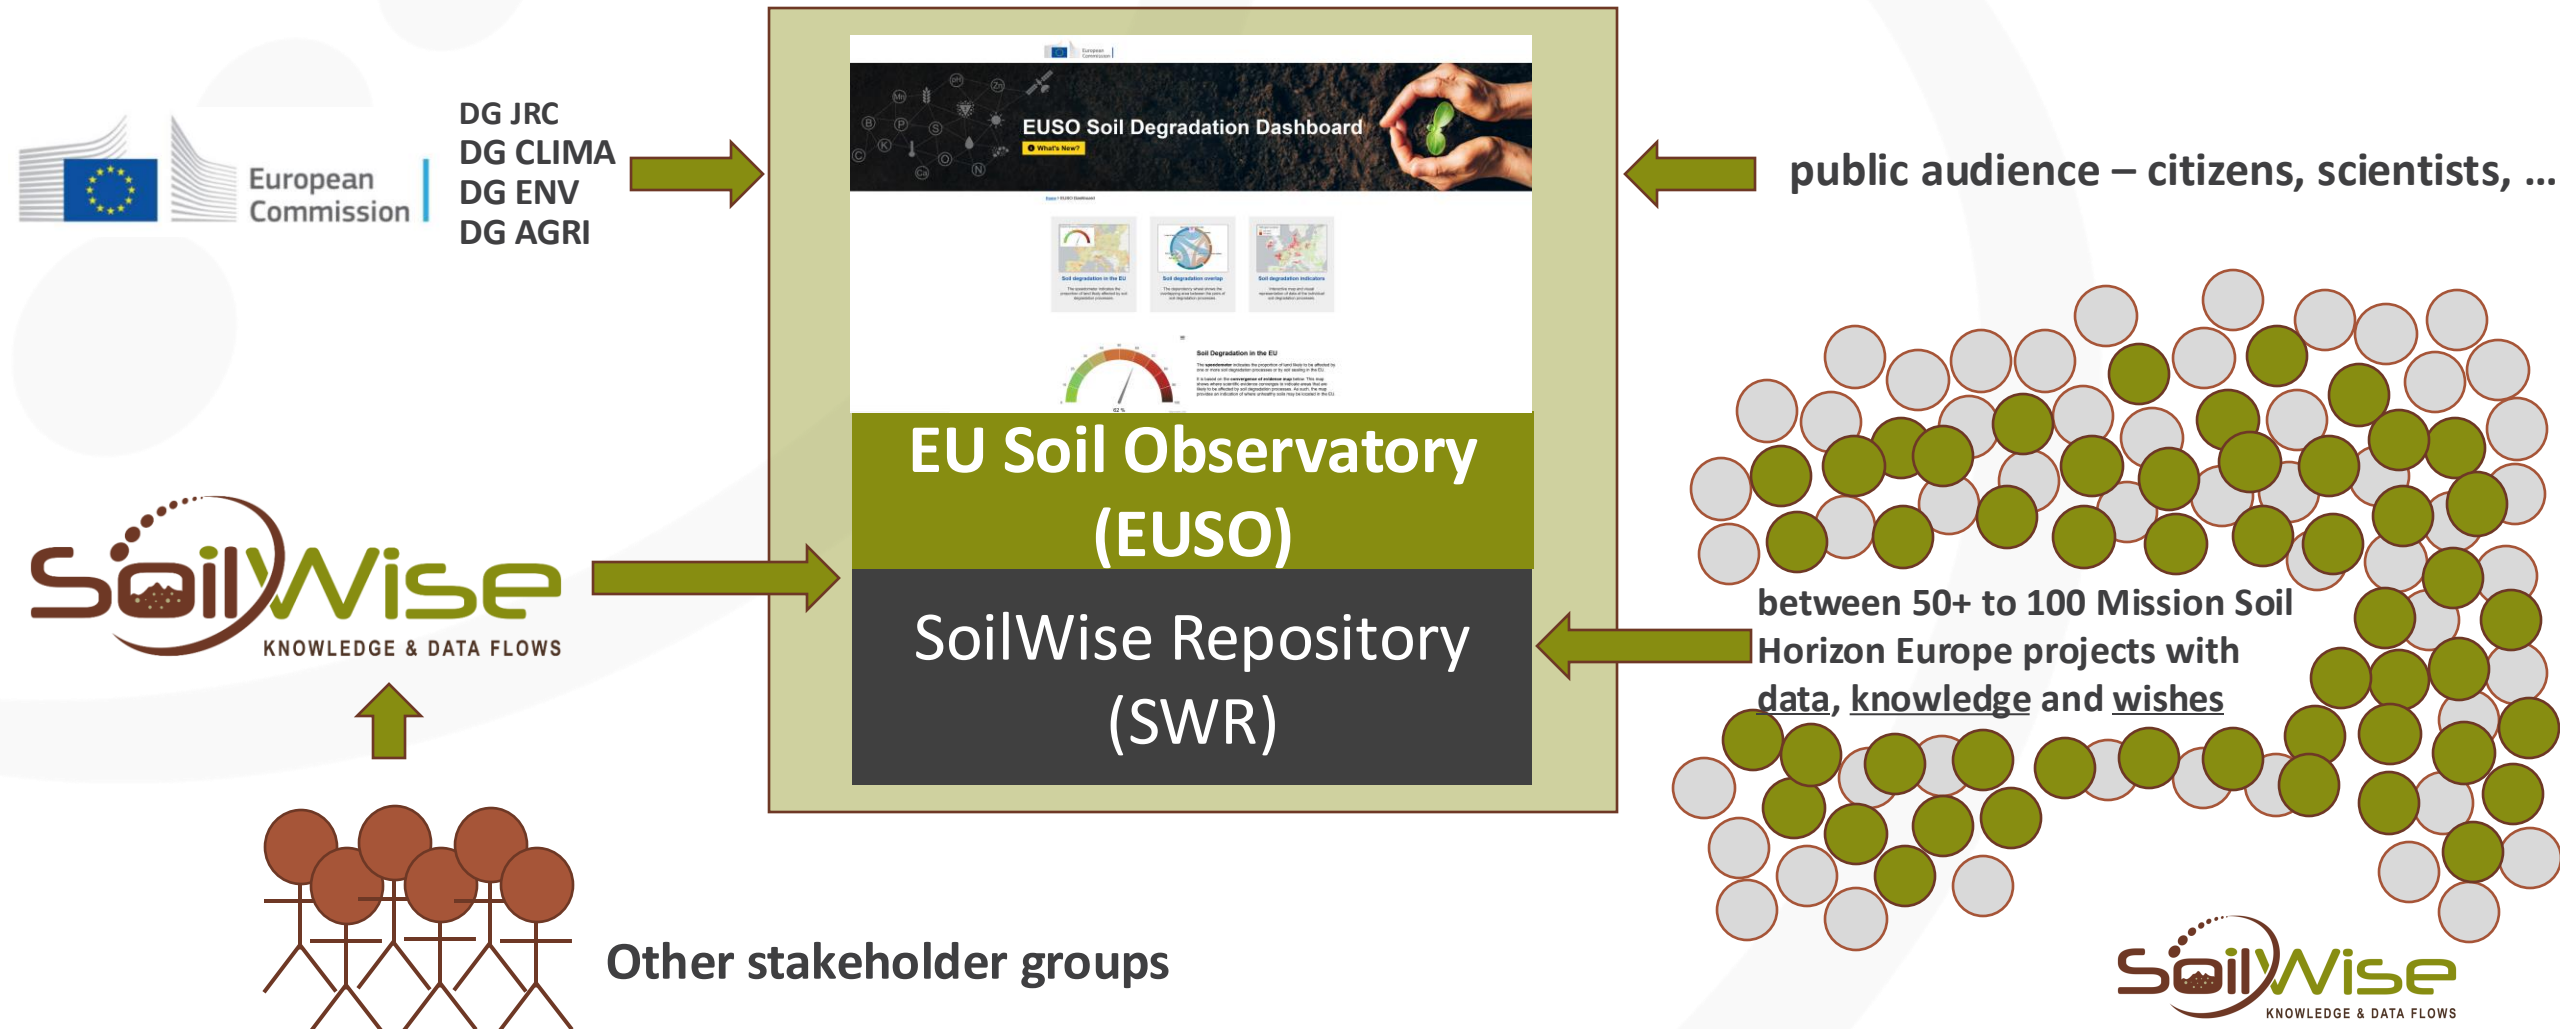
European Commission

DG JRC
DG CLIMA
DG ENV
DG AGRI

EUSO Soil Degradation Dashboard

What's New?

Soil degradation in the EU

Soil degradation overlap

Soil degradation indicators

Soil Degradation in the EU

EU Soil Observatory (EUSO)

SoilWise Repository (SWR)

public audience – citizens, scientists, …

SoilWise KNOWLEDGE & DATA FLOWS

between 50+ to 100 Mission Soil Horizon Europe projects with data, knowledge and wishes

Other stakeholder groups

SoilWise KNOWLEDGE & DATA FLOWS